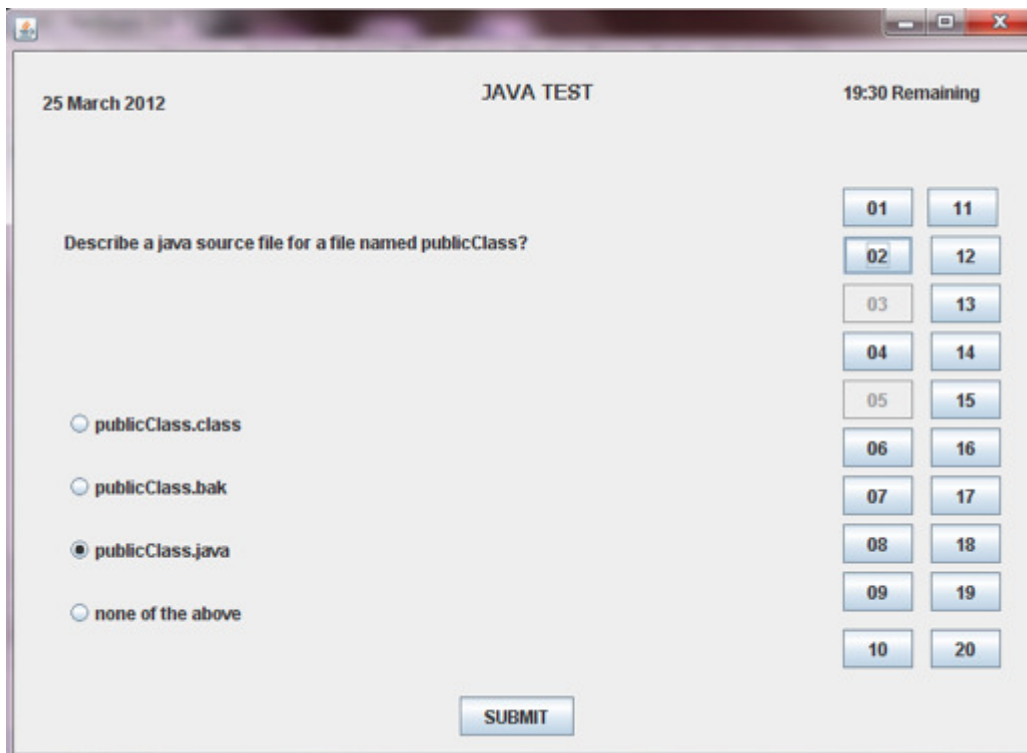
25 March 2012

JAVA TEST

19:30 Remaining

Describe a java source file for a file named publicClass?

publicClass.class

publicClass.bak

publicClass.java

none of the above

01 11
02 12
03 13
04 14
05 15
06 16
07 17
08 18
09 19
10 20

SUBMIT